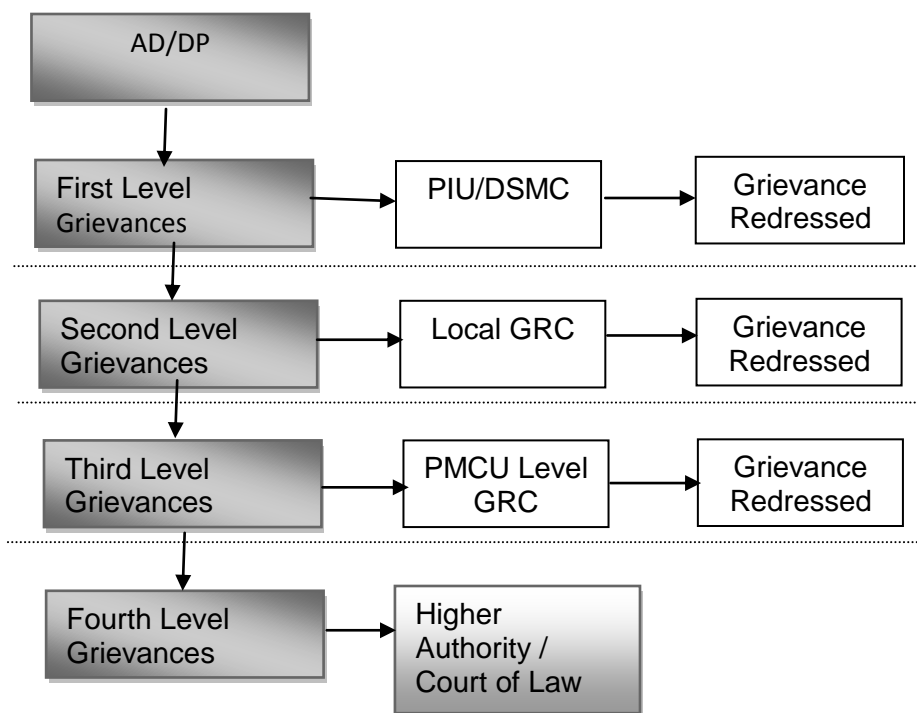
AD/DP

First Level Grievances

PIU/DSMC

Grievance Redressed

Second Level Grievances

Local GRC

Grievance Redressed

Third Level Grievances

PMCU Level GRC

Grievance Redressed

Fourth Level Grievances

Higher Authority / Court of Law